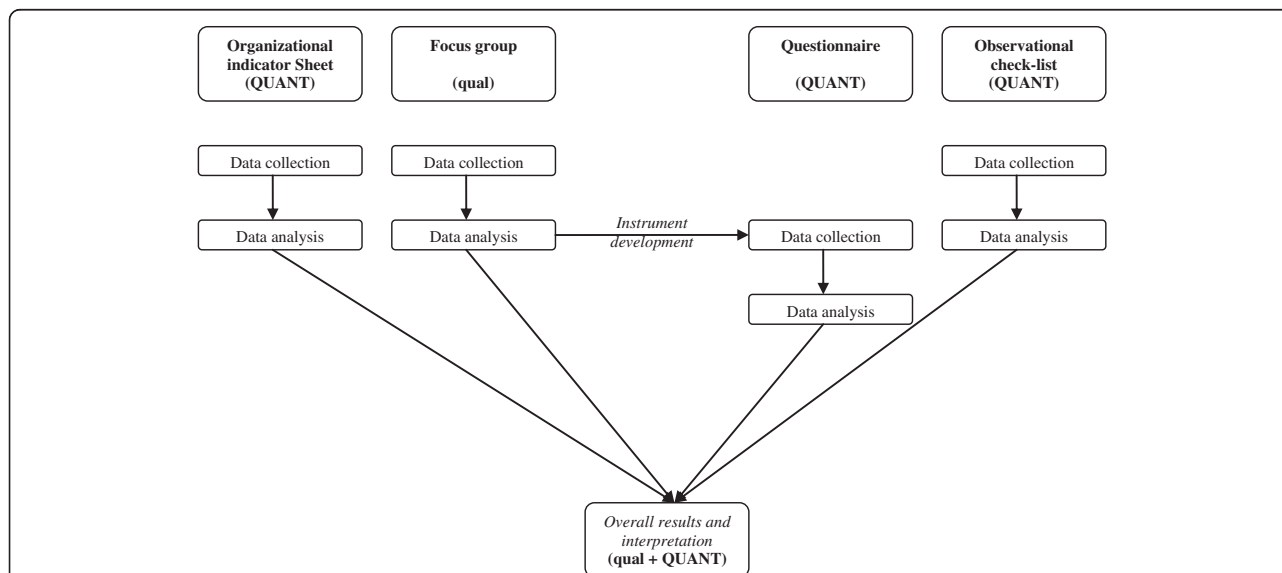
Organizational indicator Sheet (QUANT)

Focus group

(qual)

Questionnaire

(QUANT)

Observational check-list (QUANT)

Data collection

Data analysis

Data collection

Data analysis

Instrument development

Data collection

Data analysis

Data collection

Data analysis

Overall results and interpretation (qual + QUANT)